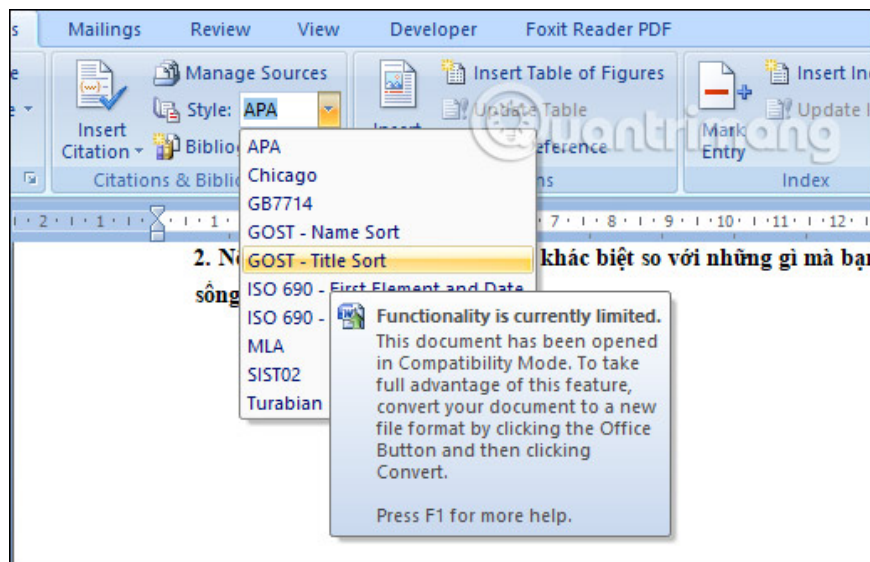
s Mailings Review View Developer Foxit Reader PDF

Manage Sources
Style: APA
Insert Citation
Biblio
Citations & Biblio

Insert Table of Figures
Update Table
Insert
Reference
ns

Mark Entry
Insert In
Update I
Index

quantrimang

· 2 · 1 · 1 · · 1 · · 7 · 8 · 9 · 10 · 11 · 12 ·

APA
Chicago
GB7714
GOST - Name Sort
GOST - Title Sort
ISO 690 - First Element and Date
ISO 690 -
MLA
SIST02
Turabian

2. N khác biệt so với những gì mà bạ
sống

Functionality is currently limited.
This document has been opened in Compatibility Mode. To take full advantage of this feature, convert your document to a new file format by clicking the Office Button and then clicking Convert.

Press F1 for more help.